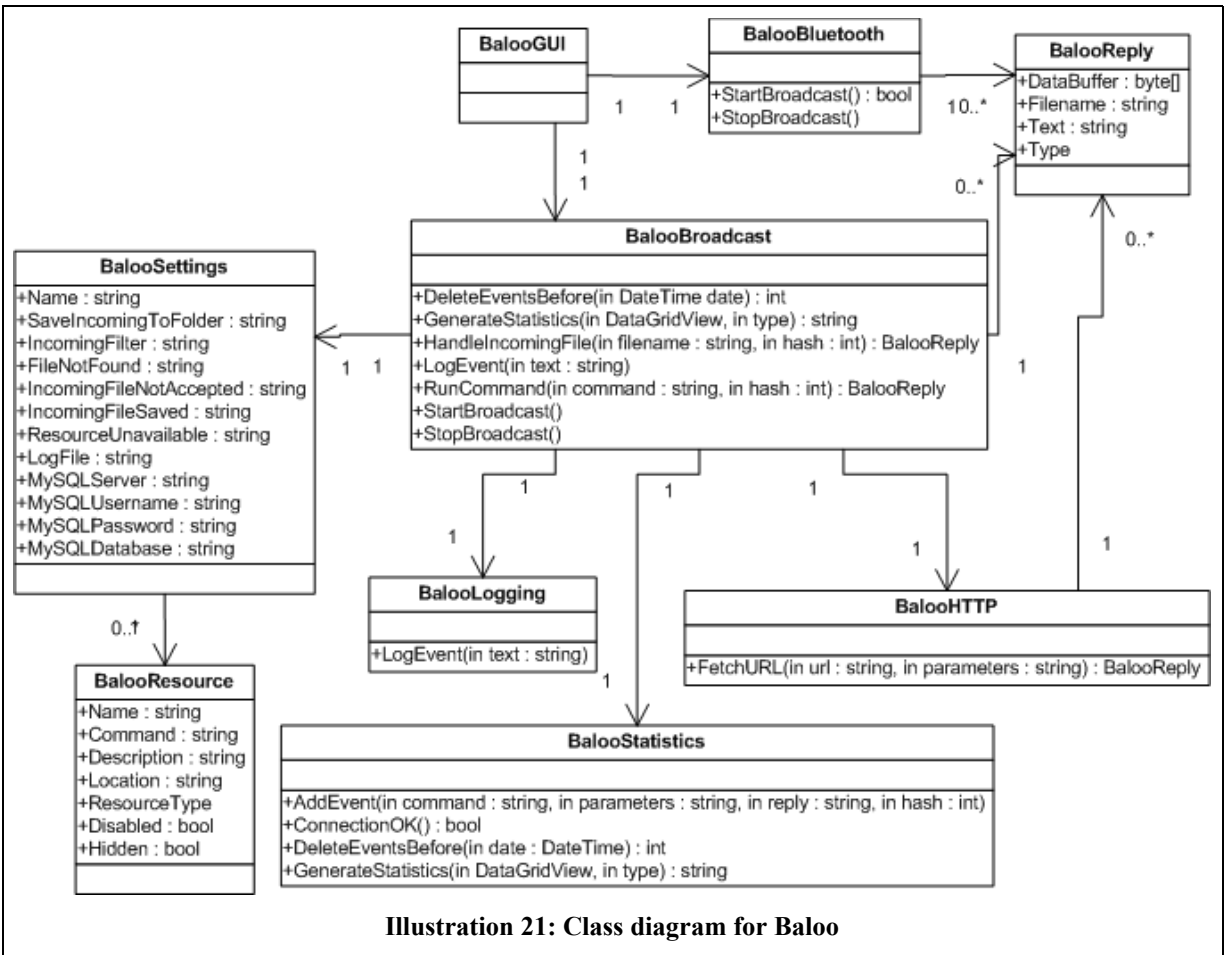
BalooGUI

BalooBluetooth

+StartBroadcast() : bool
+StopBroadcast()

BalooReply

+DataBuffer : byte[]
+Filename : string
+Text : string
+Type

1 1

10..*

1
1

0..*

BalooBroadcast

+DeleteEventsBefore(in DateTime date) : int
+GenerateStatistics(in DataGridView, in type) : string
+HandleIncomingFile(in filename : string, in hash : int) : BalooReply
+LogEvent(in text : string)
+RunCommand(in command : string, in hash : int) : BalooReply
+StartBroadcast()
+StopBroadcast()

0..*

BalooSettings

+Name : string
+SaveIncomingToFolder : string
+IncomingFilter : string
+FileNotFound : string
+IncomingFileNotAccepted : string
+IncomingFileSaved : string
+ResourceUnavailable : string
+LogFile : string
+MySQLServer : string
+MySQLUsername : string
+MySQLPassword : string
+MySQLDatabase : string

1 1

1

1 1 1

1 1

1

0..*

BalooLogging

+LogEvent(in text : string)

BalooHTTP

+FetchURL(in url : string, in parameters : string) : BalooReply

BalooResource

+Name : string
+Command : string
+Description : string
+Location : string
+ResourceType
+Disabled : bool
+Hidden : bool

1

BalooStatistics

+AddEvent(in command : string, in parameters : string, in reply : string, in hash : int)
+ConnectionOK() : bool
+DeleteEventsBefore(in date : DateTime) : int
+GenerateStatistics(in DataGridView, in type) : string

Illustration 21: Class diagram for Baloo